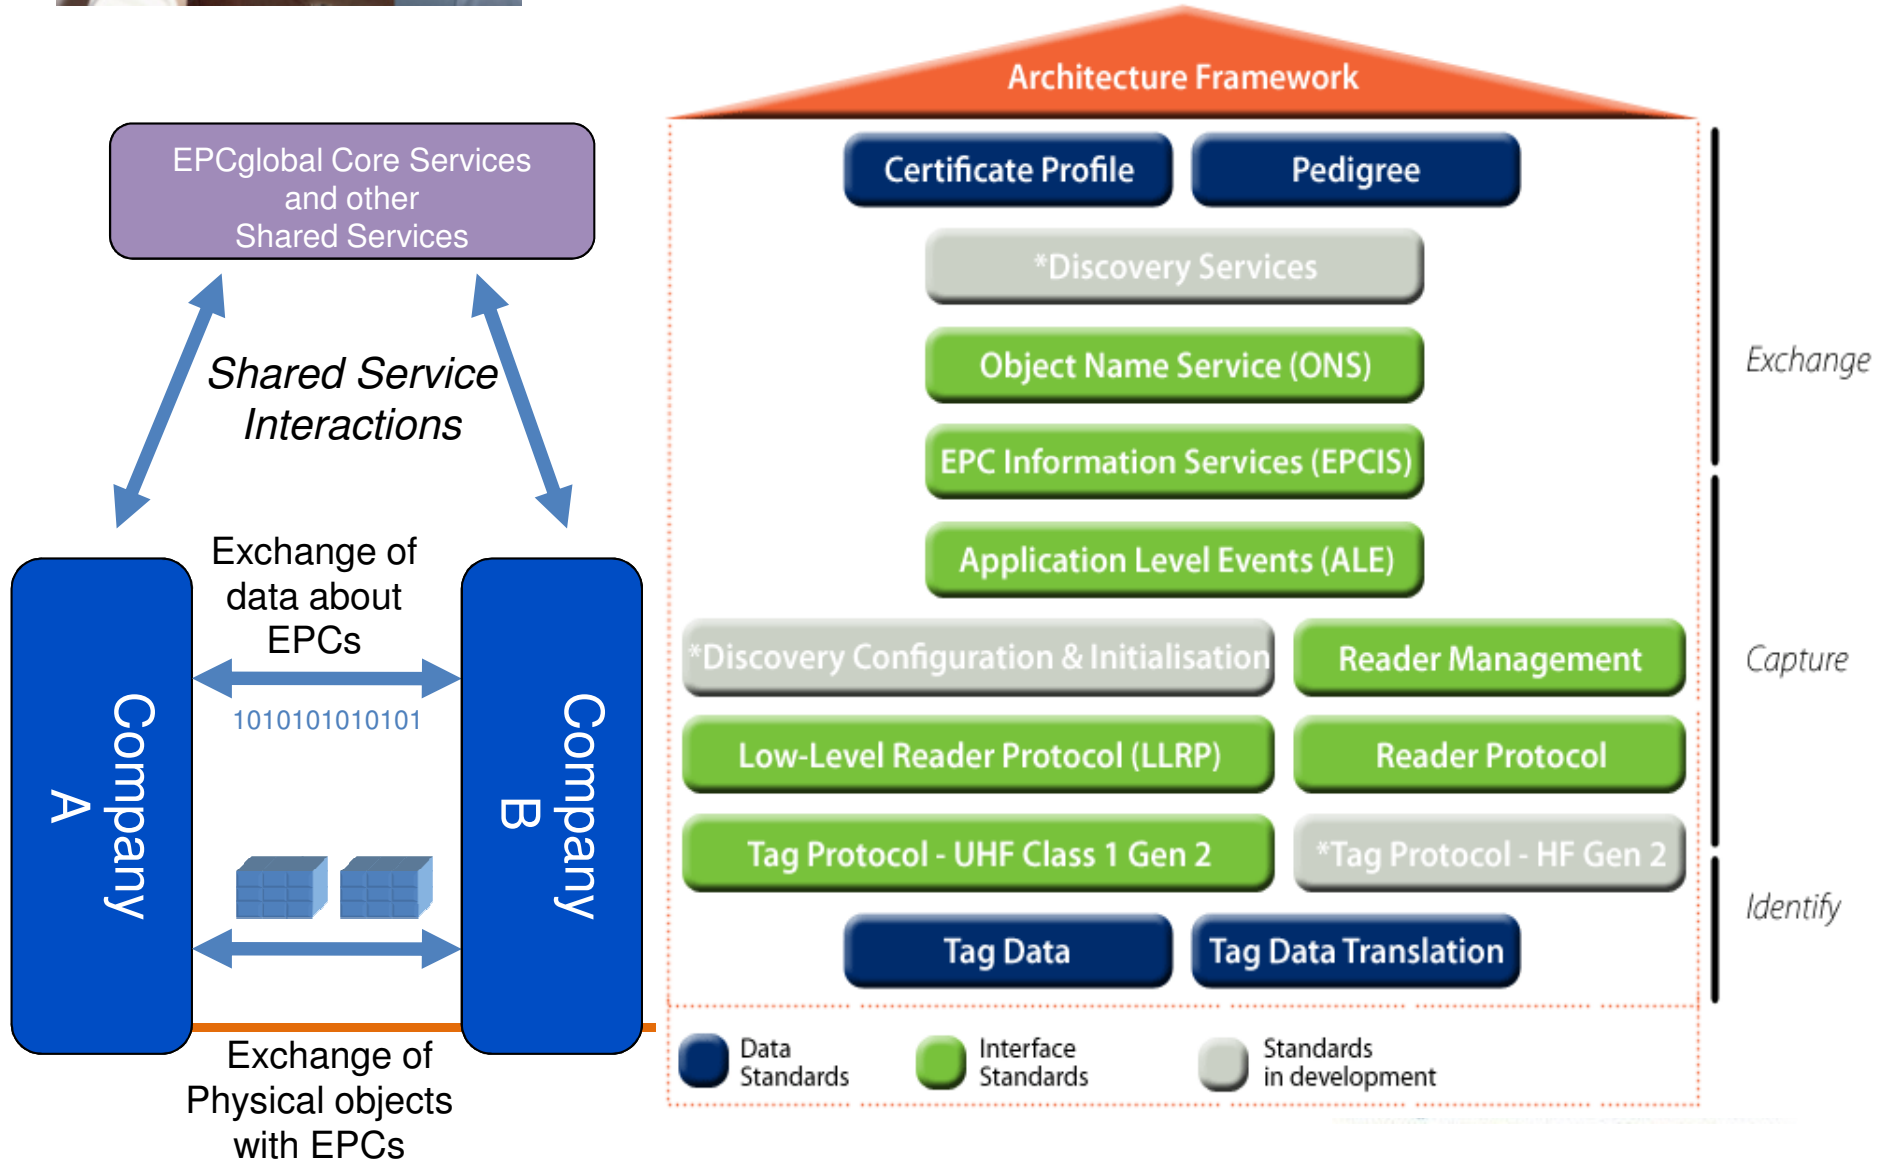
EPCglobal Core Services and other Shared Services

Shared Service Interactions

Exchange of data about EPCs

1010101010101

Company A

Company B

Exchange of Physical objects with EPCs

Architecture Framework

Certificate Profile

Pedigree

*Discovery Services

Object Name Service (ONS)

EPC Information Services (EPCIS)

Application Level Events (ALE)

*Discovery Configuration & Initialisation

Reader Management

Low-Level Reader Protocol (LLRP)

Reader Protocol

Tag Protocol - UHF Class 1 Gen 2

*Tag Protocol - HF Gen 2

Tag Data

Tag Data Translation

Exchange

Capture

Identify

Data Standards

Interface Standards

Standards in development